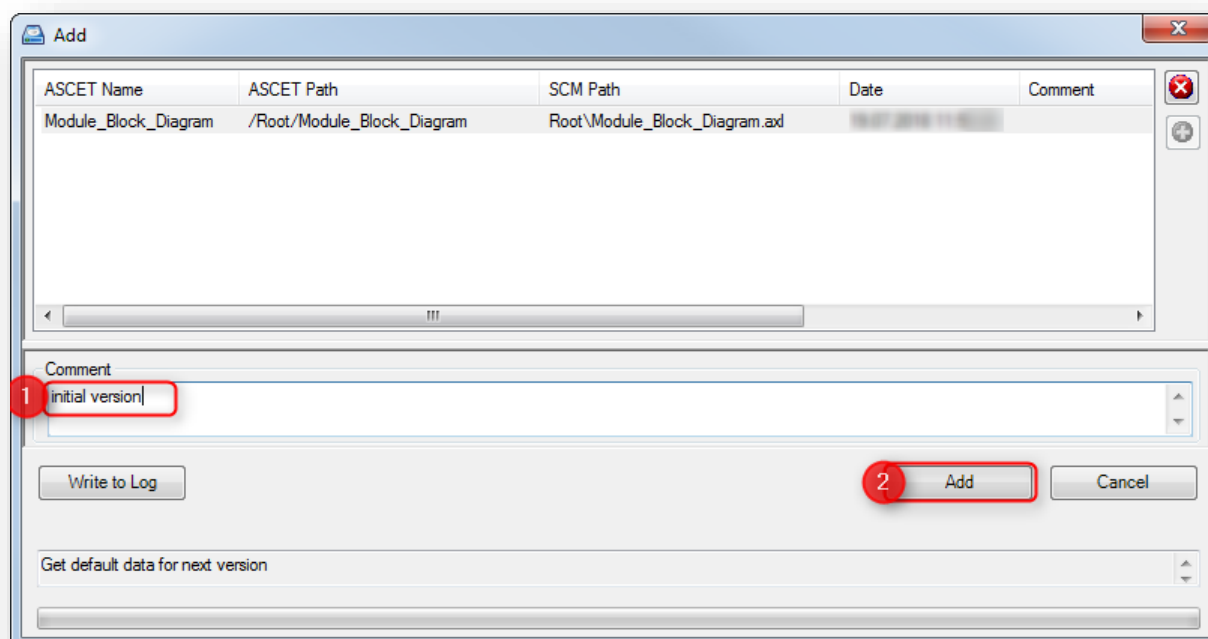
Add

| ASCET Name | ASCET Path | SCM Path | Date | Comment |
|---|---|---|---|---|
| Module_Block_Diagram | /Root/Module_Block_Diagram | Root\Module_Block_Diagram.axl | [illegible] | |

Comment

1 initial version

Write to Log

2 Add

Cancel

Get default data for next version